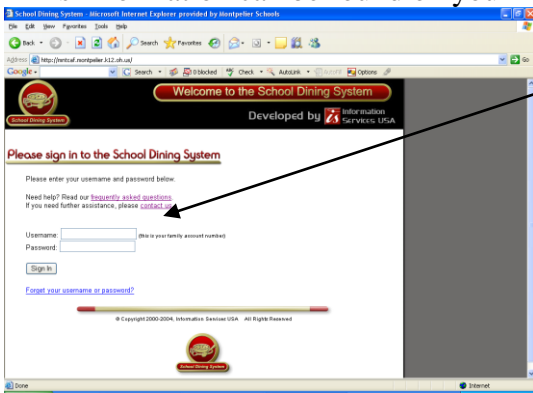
School Dining System - Microsoft Internet Explorer provided by Montpelier Schools

File Edit View Favorites Tools Help

Back Search Favorites

Address http://mntcaf.montpelier.k12.oh.us/ Go

Google Search 0 blocked Check AutoLink AutoFill Options

School Dining System

Welcome to the School Dining System

Developed by Information Services USA

Please sign in to the School Dining System

Please enter your username and password below.

Need help? Read our frequently asked questions.
If you need further assistance, please contact us.

Username: (this is your family account number)
Password:

Sign In

Forgot your username or password?

© Copyright 2000-2004, Information Services USA All Rights Reserved

School Dining System

Done Internet